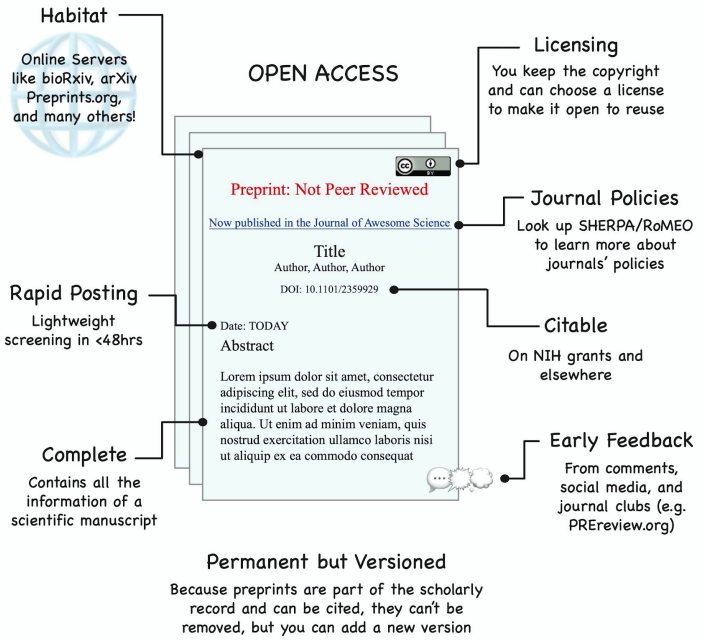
Habitat

Online Servers like bioRxiv, arXiv Preprints.org, and many others!

OPEN ACCESS

Licensing

You keep the copyright and can choose a license to make it open to reuse

cc BY

Preprint: Not Peer Reviewed

Now published in the Journal of Awesome Science

Journal Policies

Look up SHERPA/RoMEO to learn more about journals' policies

Title

Author, Author, Author

DOI: 10.1101/2359929

Rapid Posting

Lightweight screening in <48hrs

Date: TODAY

Abstract

Lorem ipsum dolor sit amet, consectetur adipiscing elit, sed do eiusmod tempor incididunt ut labore et dolore magna aliqua. Ut enim ad minim veniam, quis nostrud exercitation ullamco laboris nisi ut aliquip ex ea commodo consequat

Citable

On NIH grants and elsewhere

Complete

Contains all the information of a scientific manuscript

Early Feedback

From comments, social media, and journal clubs (e.g. PREreview.org)

Permanent but Versioned

Because preprints are part of the scholarly record and can be cited, they can't be removed, but you can add a new version